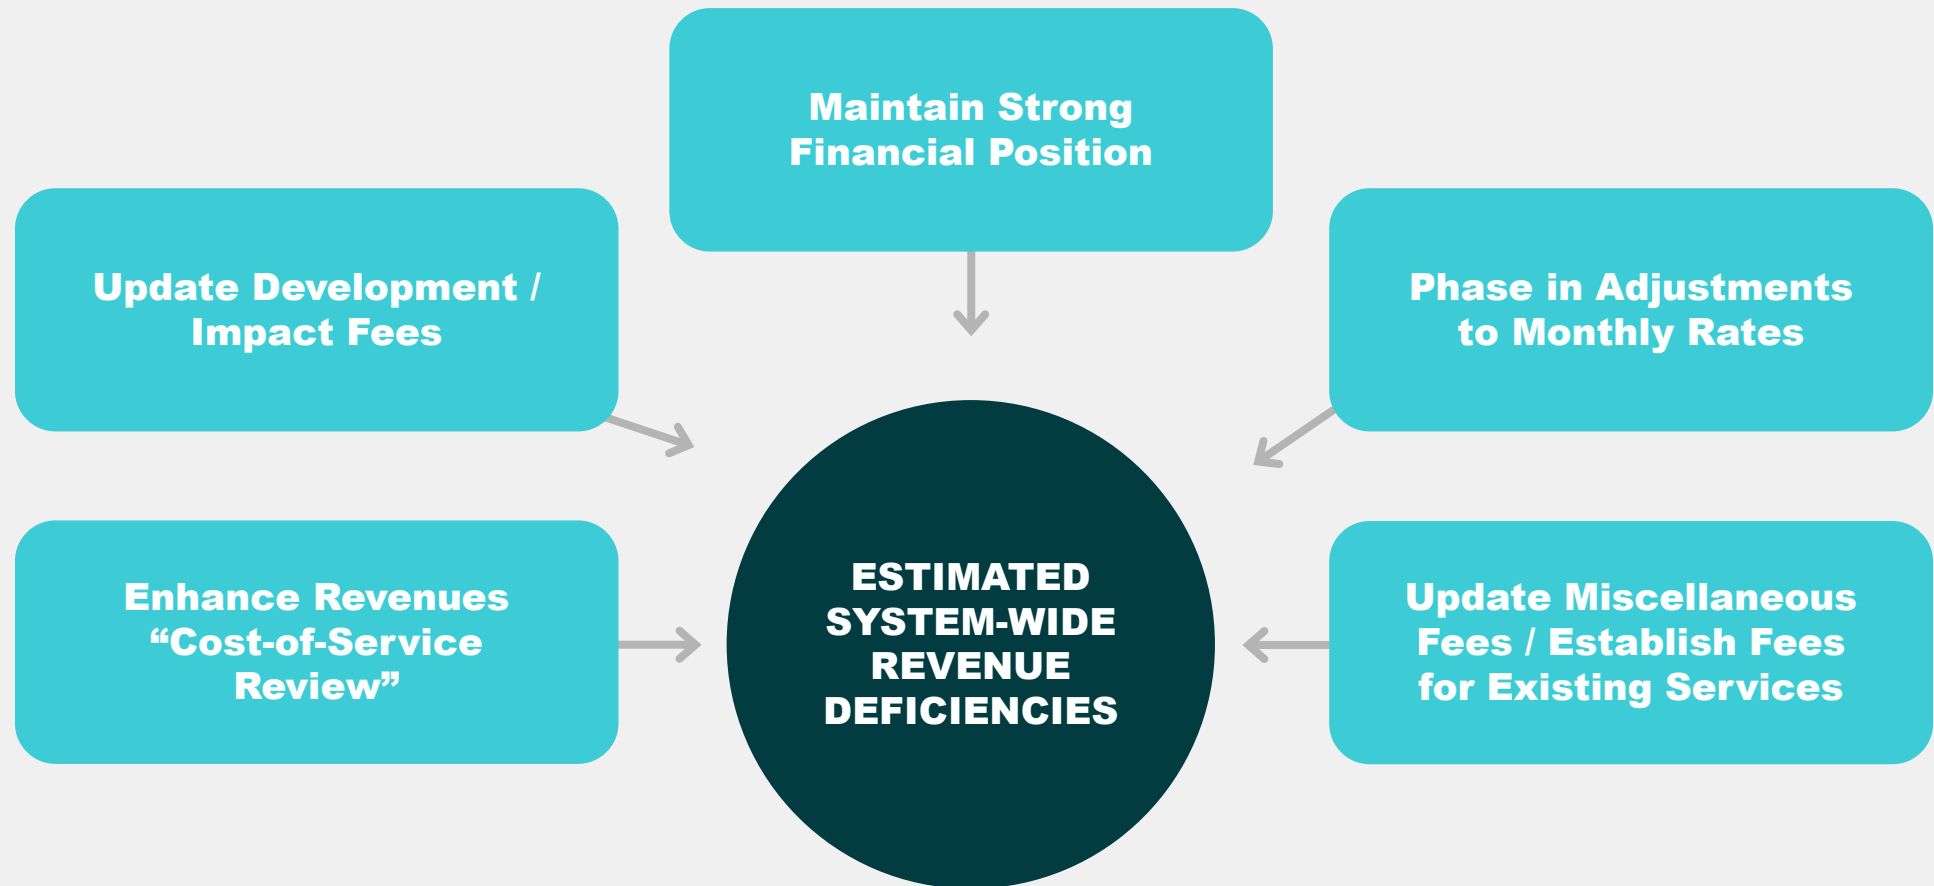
Maintain Strong Financial Position

Update Development / Impact Fees

Phase in Adjustments to Monthly Rates

Enhance Revenues “Cost-of-Service Review”

ESTIMATED SYSTEM-WIDE REVENUE DEFICIENCIES

Update Miscellaneous Fees / Establish Fees for Existing Services